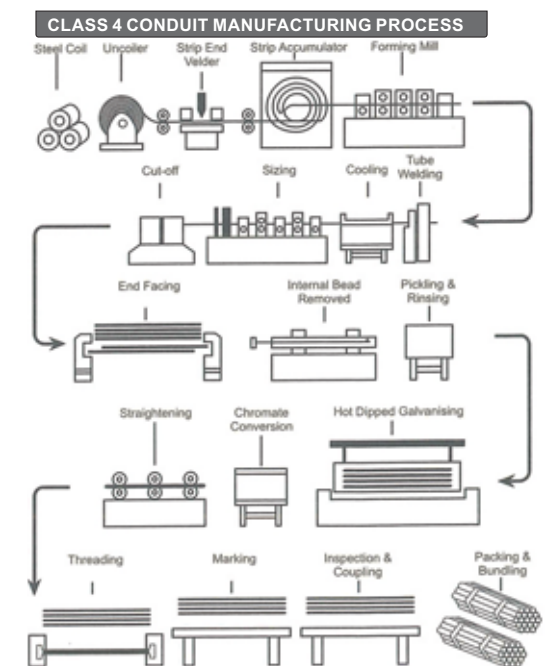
CLASS 4 CONDUIT MANUFACTURING PROCESS

Steel Coil
Uncoiler
Strip End Velder
Strip Accumulator
Forming Mill

Cut-off
Sizing
Cooling
Tube Welding

End Facing
Internal Bead Removed
Pickling & Rinsing

Straightening
Chromate Conversion
Hot Dipped Galvanising

Threading
Marking
Inspection & Coupling
Packing & Bundling